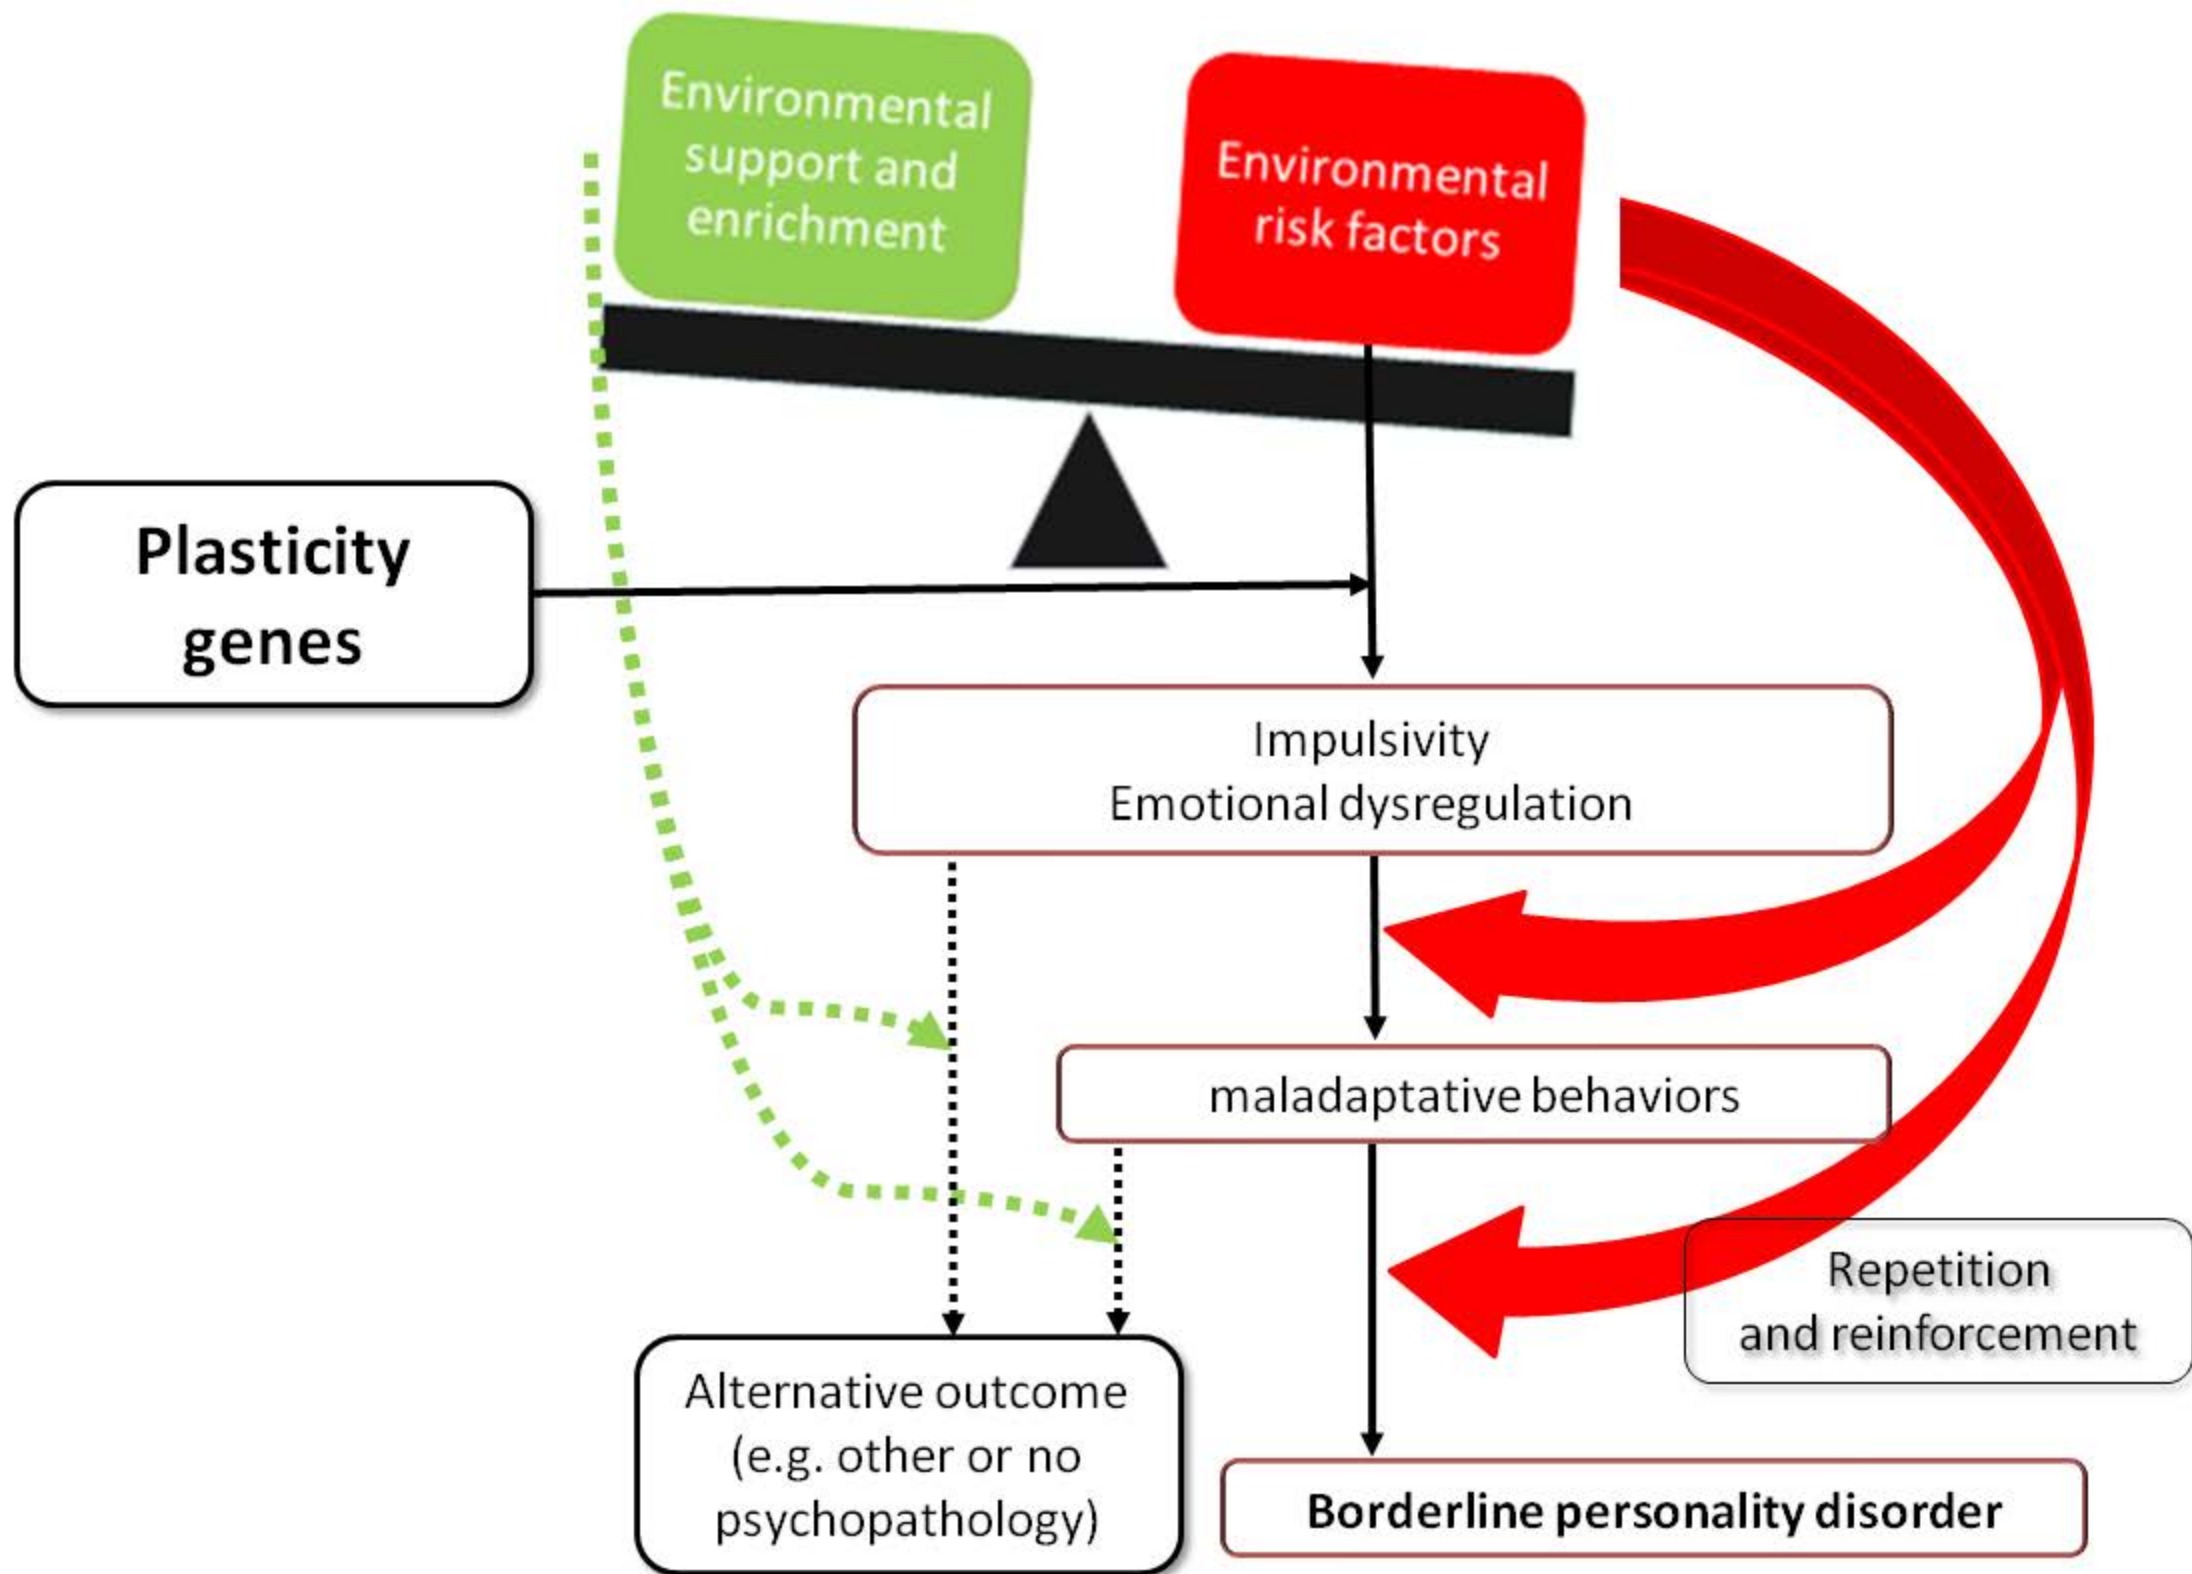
Environmental support and enrichment

Environmental risk factors

Plasticity genes

Impulsivity
Emotional dysregulation

maladaptative behaviors

Repetition and reinforcement

Alternative outcome (e.g. other or no psychopathology)

Borderline personality disorder